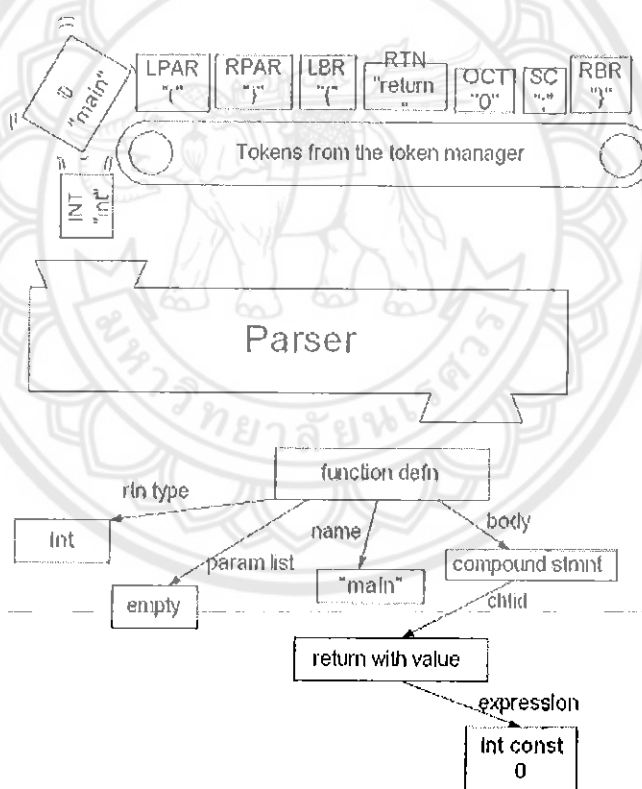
ID
"main"

LPAR
"("

RPAR
")"

LBR
"{"

RTN
"return"

OCT
"0"

SC
";"

RBR
"}"

Tokens from the token manager

INT
"int"

Parser

function defn

rtn type

int

name

body

param list

"main"

compound stmnt

empty

child

return with value

expression

int const
0